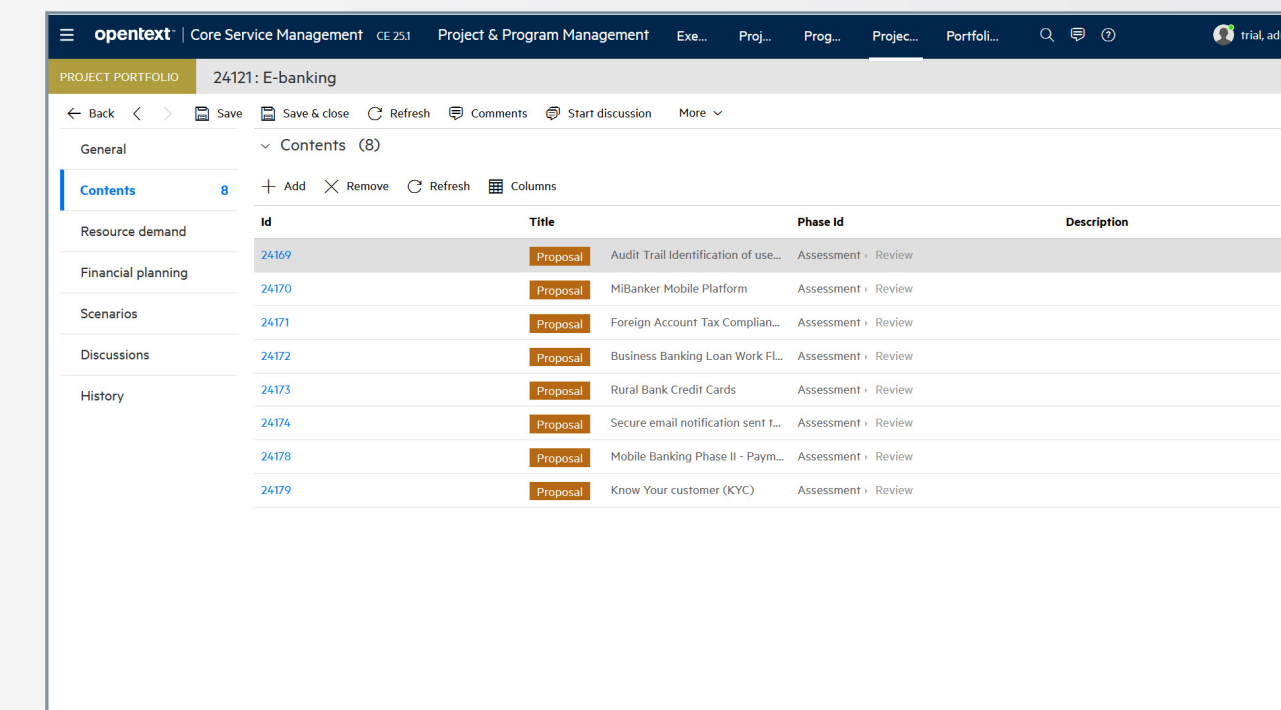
opentext™ | Core Service Management CE 25.1 Project & Program Management Exe... Proj... Prog... Projec... Portfoli... trial, ad

PROJECT PORTFOLIO 24121: E-banking

Back Save Save & close Refresh Comments Start discussion More

General
Contents 8
Resource demand
Financial planning
Scenarios
Discussions
History

Contents (8)

Add Remove Refresh Columns

| Id | Title | | Phase Id | Description |
|---|---|---|---|---|
| 24169 | Proposal | Audit Trail Identification of use... | Assessment › Review | |
| 24170 | Proposal | MiBanker Mobile Platform | Assessment › Review | |
| 24171 | Proposal | Foreign Account Tax Complian... | Assessment › Review | |
| 24172 | Proposal | Business Banking Loan Work Fl... | Assessment › Review | |
| 24173 | Proposal | Rural Bank Credit Cards | Assessment › Review | |
| 24174 | Proposal | Secure email notification sent t... | Assessment › Review | |
| 24178 | Proposal | Mobile Banking Phase II - Paym... | Assessment › Review | |
| 24179 | Proposal | Know Your customer (KYC) | Assessment › Review | |